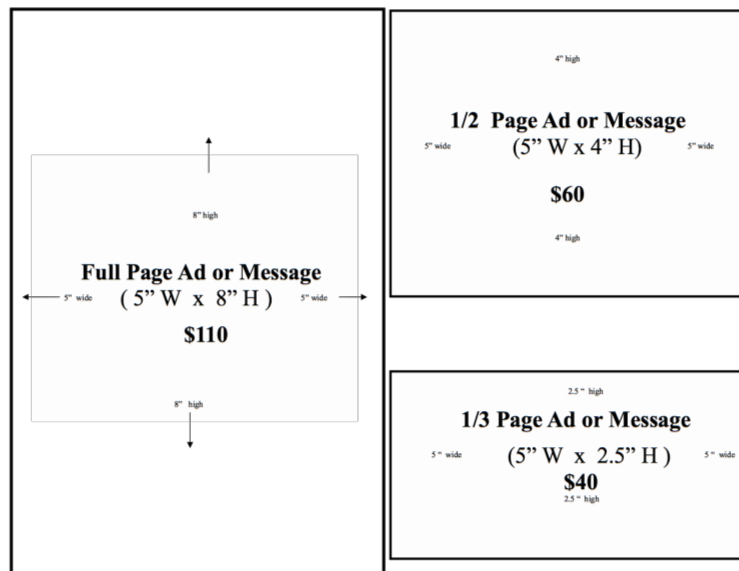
8" high

Full Page Ad or Message
5" wide ( 5" W x 8" H ) 5" wide

$110

8" high

4" high

1/2 Page Ad or Message
5" wide (5" W x 4" H) 5" wide

$60

4" high

2.5 " high

1/3 Page Ad or Message

5 " wide (5" W x 2.5" H ) 5 " wide

$40

2.5 " high